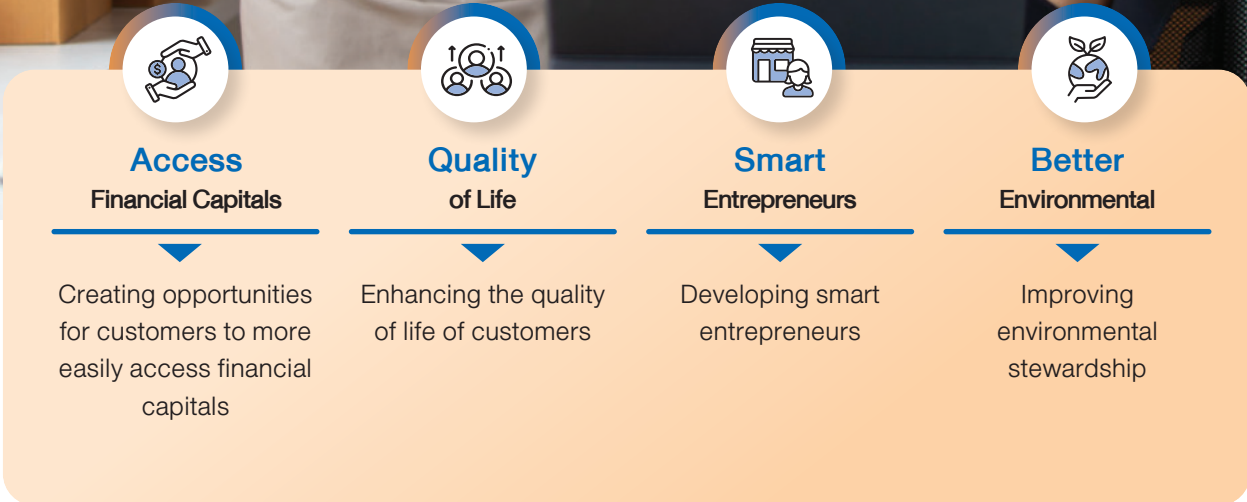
Access
Financial Capitals

Creating opportunities for customers to more easily access financial capitals

Quality
of Life

Enhancing the quality of life of customers

Smart
Entrepreneurs

Developing smart entrepreneurs

Better
Environmental

Improving environmental stewardship